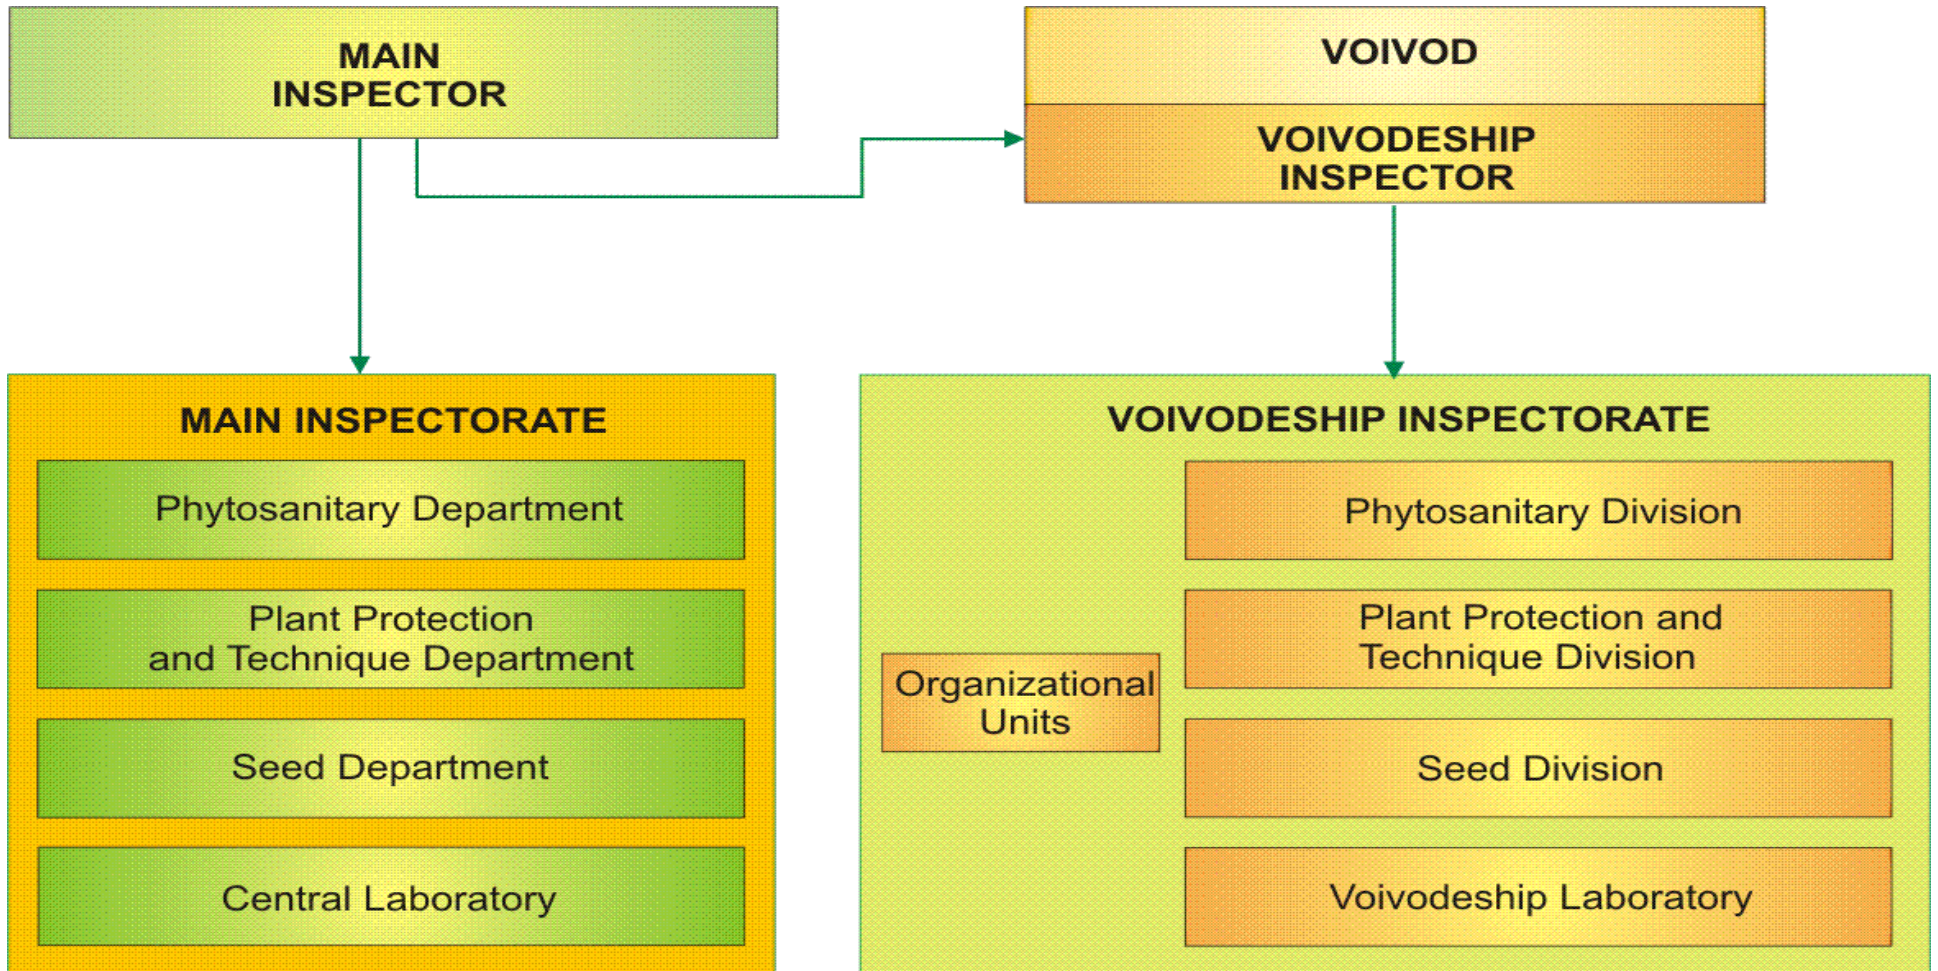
MAIN INSPECTOR

VOIVOD

VOIVODESHIP INSPECTOR

MAIN INSPECTORATE

Phytosanitary Department

Plant Protection and Technique Department

Seed Department

Central Laboratory

VOIVODESHIP INSPECTORATE

Organizational Units

Phytosanitary Division

Plant Protection and Technique Division

Seed Division

Voivodeship Laboratory